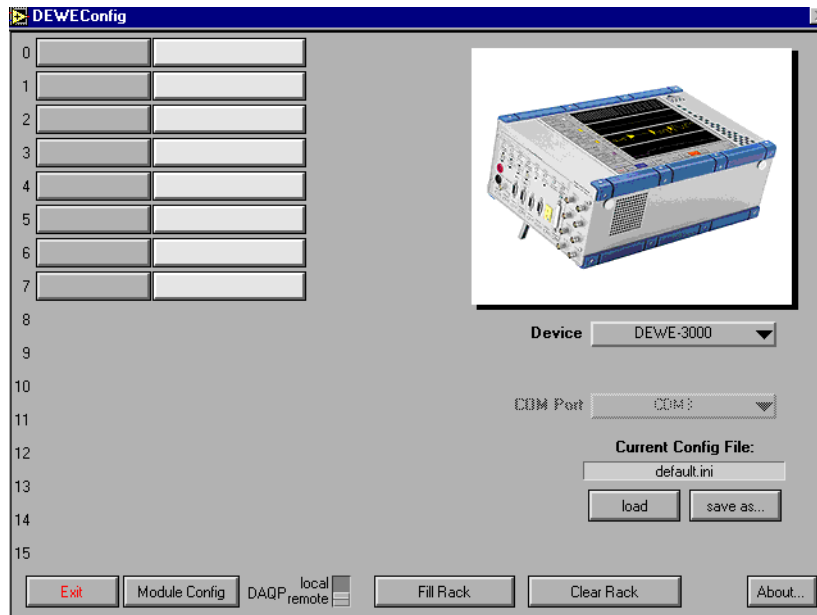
DEWEConfig

0
1
2
3
4
5
6
7
8
9
10
11
12
13
14
15

Device DEWE-3000

COM Port COM3

Current Config File:
default.ini

load save as...

Exit Module Config DAQP local remote Fill Rack Clear Rack About...